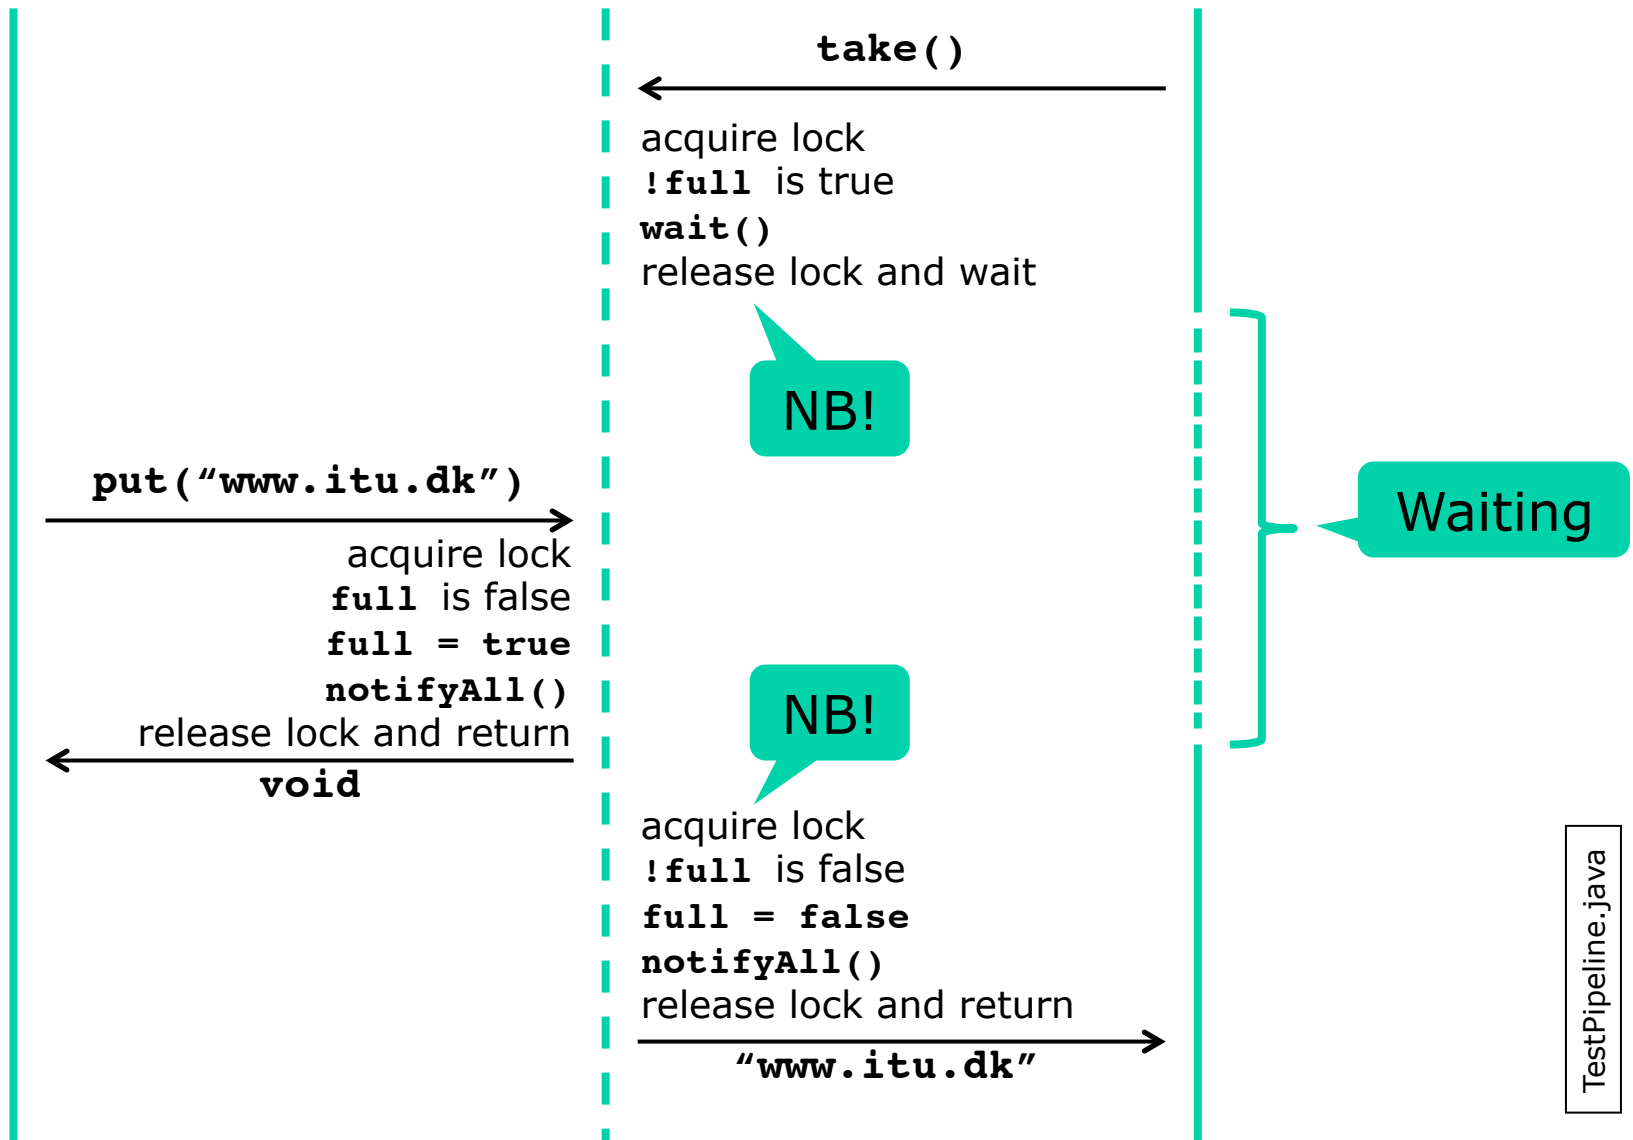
take()

acquire lock
!full is true
wait()
release lock and wait

NB!

Waiting

put("www.itu.dk")

acquire lock
full is false
full = true
notifyAll()
release lock and return

void

NB!

acquire lock
!full is false
full = false
notifyAll()
release lock and return

"www.itu.dk"

TestPipeline.java